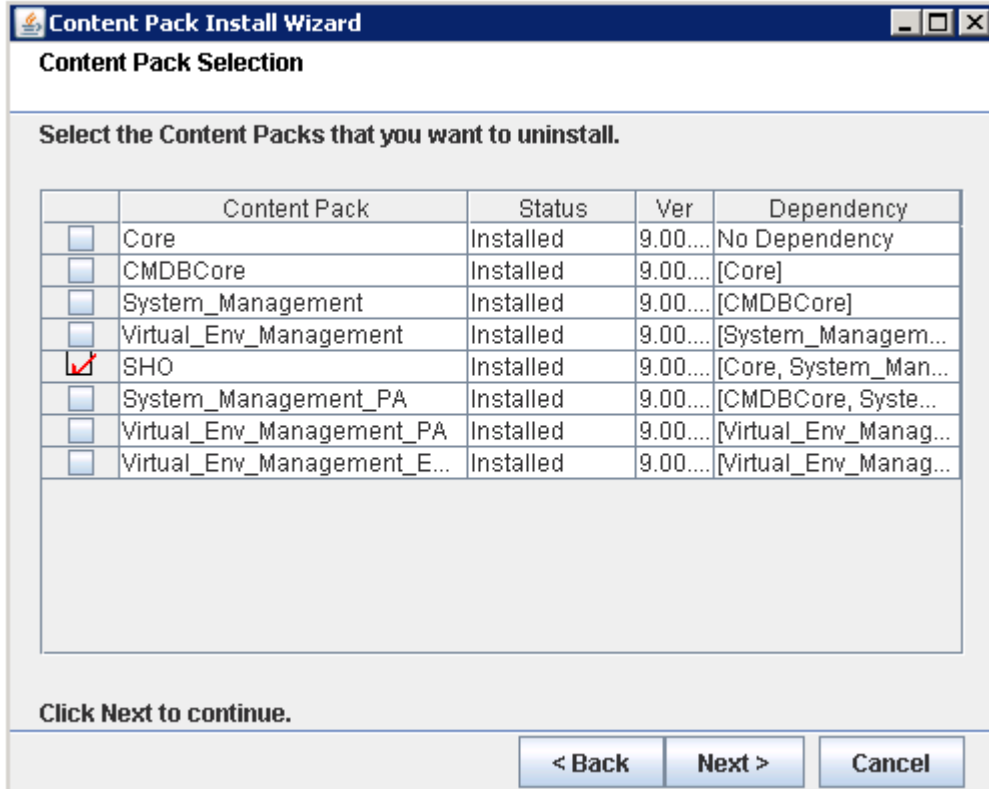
Content Pack Install Wizard

Content Pack Selection

Select the Content Packs that you want to uninstall.

| | Content Pack | Status | Ver | Dependency |
|---|---|---|---|---|
| | Core | Installed | 9.00.... | No Dependency |
| | CMDBCore | Installed | 9.00.... | [Core] |
| | System_Management | Installed | 9.00.... | [CMDBCore] |
| | Virtual_Env_Management | Installed | 9.00.... | [System_Managem... |
| ☑ | SHO | Installed | 9.00.... | [Core, System_Man... |
| | System_Management_PA | Installed | 9.00.... | [CMDBCore, Syste... |
| | Virtual_Env_Management_PA | Installed | 9.00.... | [Virtual_Env_Manag... |
| | Virtual_Env_Management_E... | Installed | 9.00.... | [Virtual_Env_Manag... |

Click Next to continue.

< Back | Next > | Cancel